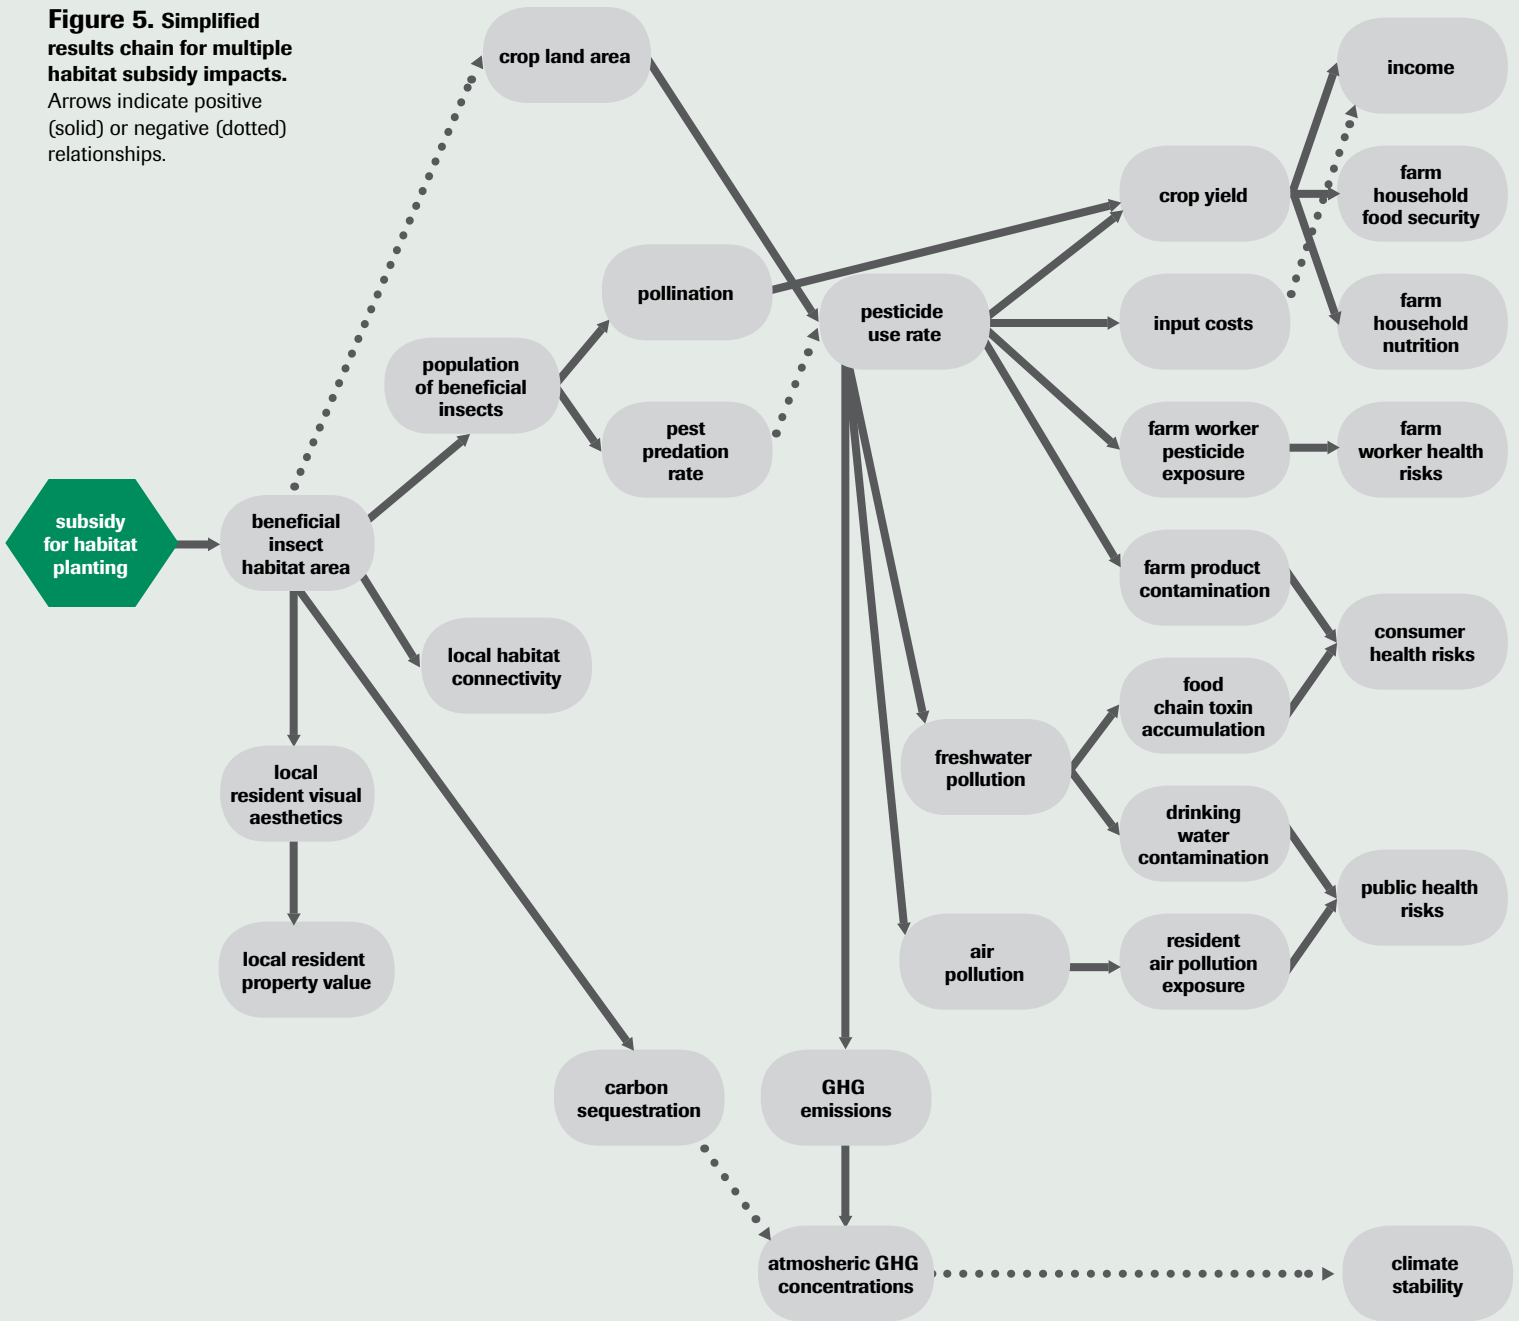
**Figure 5.** **Simplified results chain for multiple habitat subsidy impacts.** Arrows indicate positive (solid) or negative (dotted) relationships.

crop land area

income

crop yield

farm household food security

pollination

pesticide use rate

input costs

farm household nutrition

population of beneficial insects

pest predation rate

farm worker pesticide exposure

farm worker health risks

subsidy for habitat planting

beneficial insect habitat area

farm product contamination

consumer health risks

local habitat connectivity

food chain toxin accumulation

freshwater pollution

local resident visual aesthetics

drinking water contamination

public health risks

local resident property value

air pollution

resident air pollution exposure

carbon sequestration

GHG emissions

atmosheric GHG concentrations

climate stability